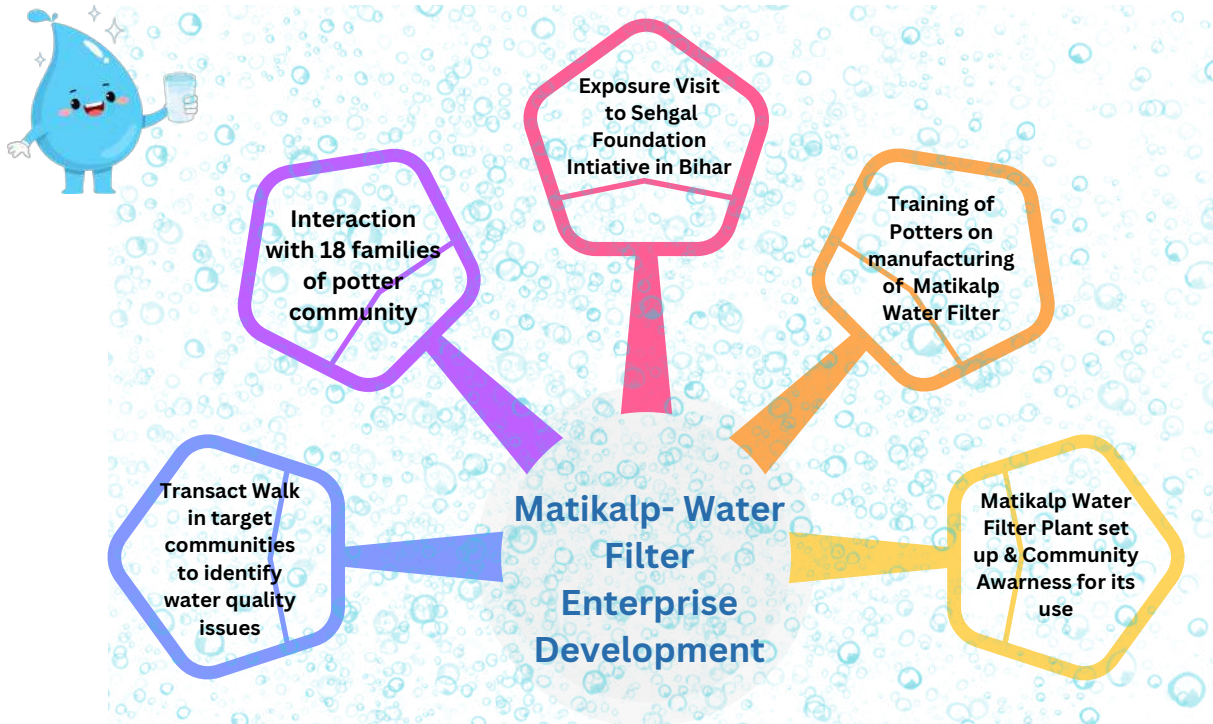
Exposure Visit to Sehgal Foundation Intiative in Bihar

Interaction with 18 families of potter community

Training of Potters on manufacturing of Matikalp Water Filter

Transact Walk in target communities to identify water quality issues

Matikalp- Water Filter Enterprise Development

Matikalp Water Filter Plant set up & Community Awarness for its use